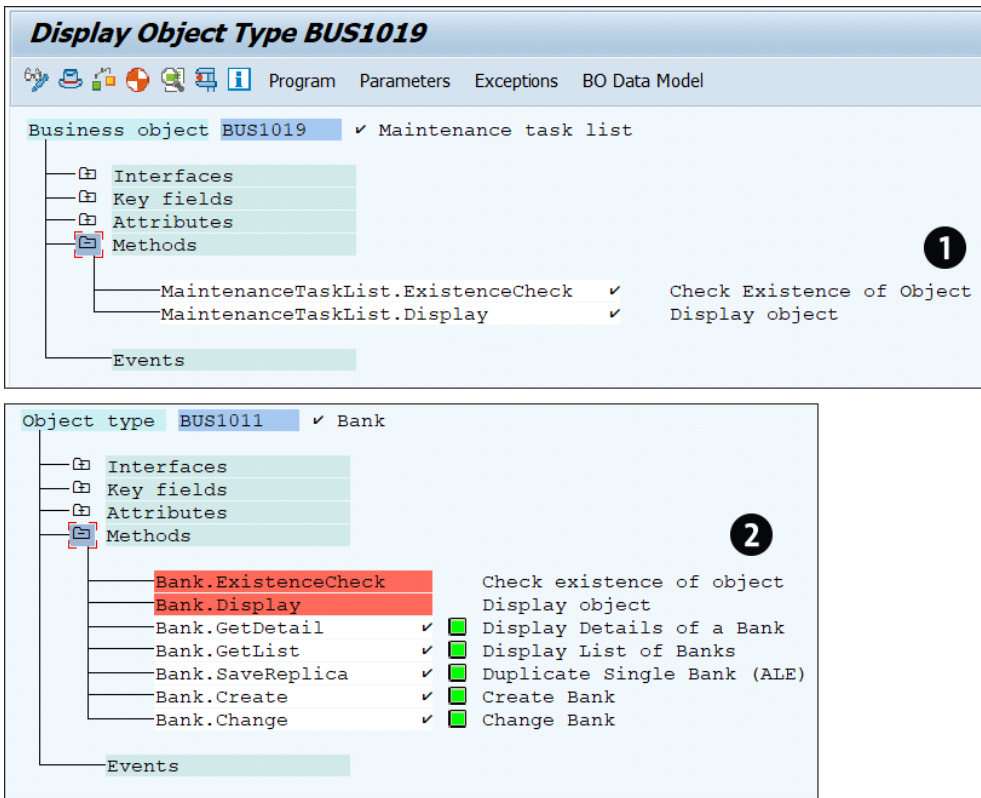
Display Object Type BUS1019

Program Parameters Exceptions BO Data Model

Business object BUS1019 ✔ Maintenance task list

Interfaces
Key fields
Attributes
Methods

MaintenanceTaskList.ExistenceCheck ✔ Check Existence of Object
MaintenanceTaskList.Display ✔ Display object

Events

❶

Object type BUS1011 ✔ Bank

Interfaces
Key fields
Attributes
Methods

Bank.ExistenceCheck Check existence of object
Bank.Display Display object
Bank.GetDetail ✔ Display Details of a Bank
Bank.GetList ✔ Display List of Banks
Bank.SaveReplica ✔ Duplicate Single Bank (ALE)
Bank.Create ✔ Create Bank
Bank.Change ✔ Change Bank

Events

❷